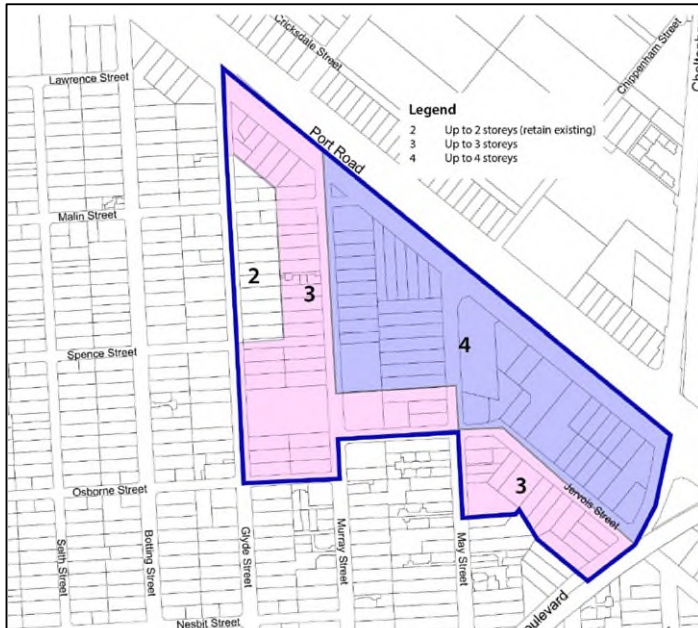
Cricksdale Street
Chippenham Street
Chelte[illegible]
Lawrence Street

Legend
2 Up to 2 storeys (retain existing)
3 Up to 3 storeys
4 Up to 4 storeys

Port Road
Malin Street
2
3
Spence Street
4
3
Osborne Street
Jervois Street
Seifit Street
Botting Street
Glyde Street
Murray Street
May Street
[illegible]oulevard
Nesbit Street